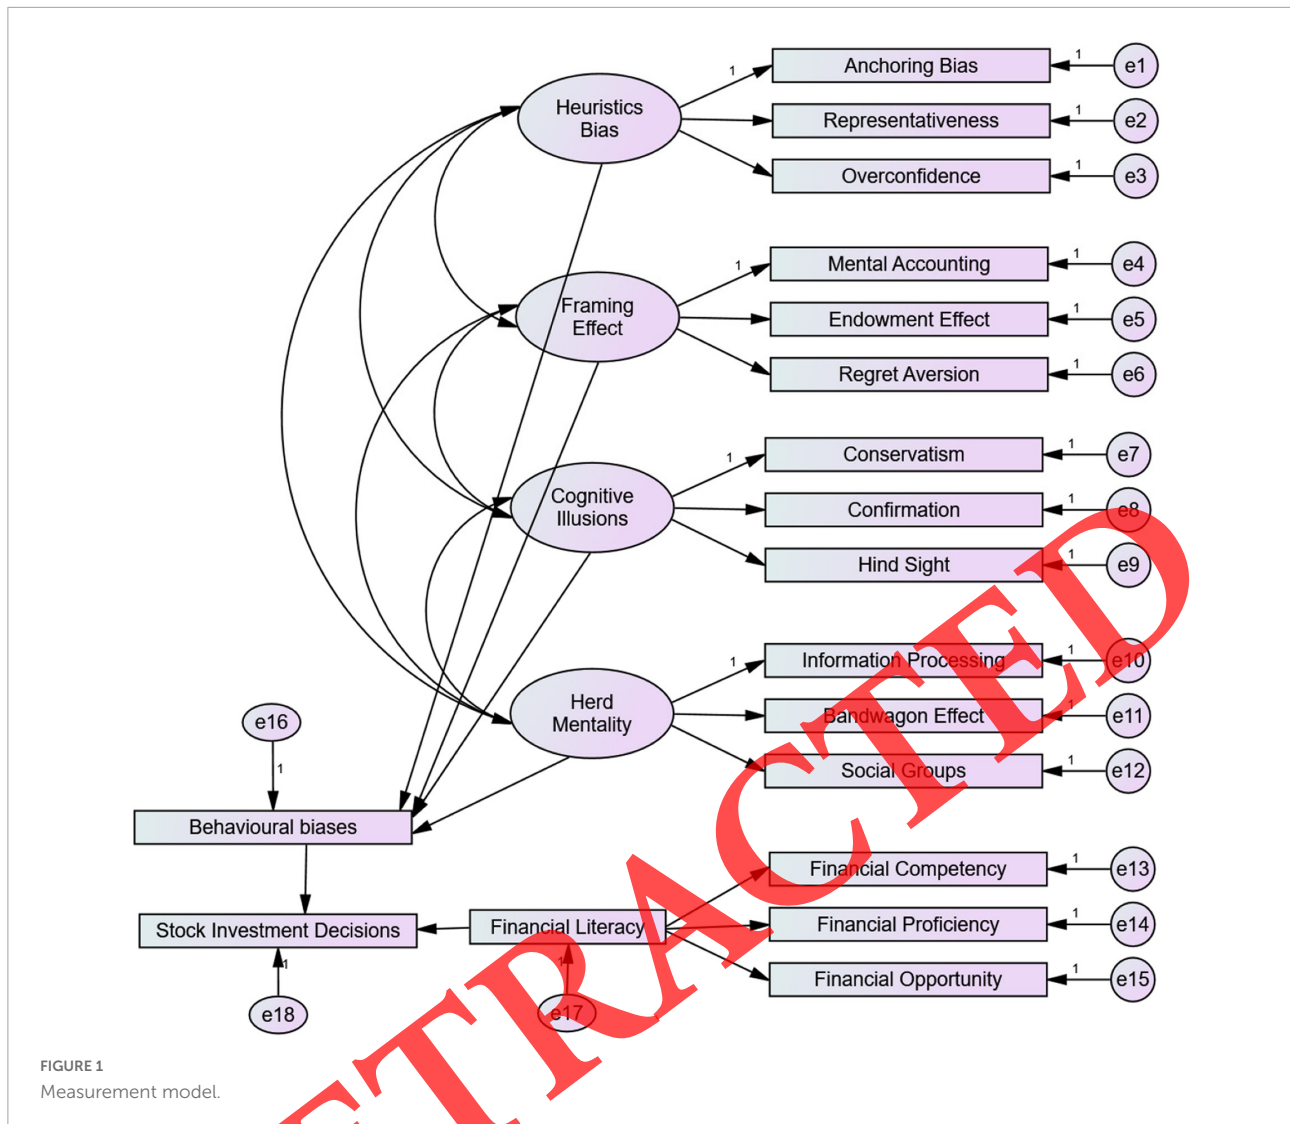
Heuristics Bias

1

Anchoring Bias

1

e1

Representativeness

1

e2

Overconfidence

1

e3

Framing Effect

1

Mental Accounting

1

e4

Endowment Effect

1

e5

Regret Aversion

1

e6

Cognitive Illusions

1

Conservatism

1

e7

Confirmation

1

e8

Hind Sight

1

e9

Herd Mentality

1

Information Processing

1

e10

Bandwagon Effect

1

e11

Social Groups

1

e12

e16

1

Behavioural biases

Financial Competency

1

e13

Stock Investment Decisions

Financial Literacy

Financial Proficiency

1

e14

Financial Opportunity

1

e15

1

1

e18

e17

RETRACTED

FIGURE 1
Measurement model.